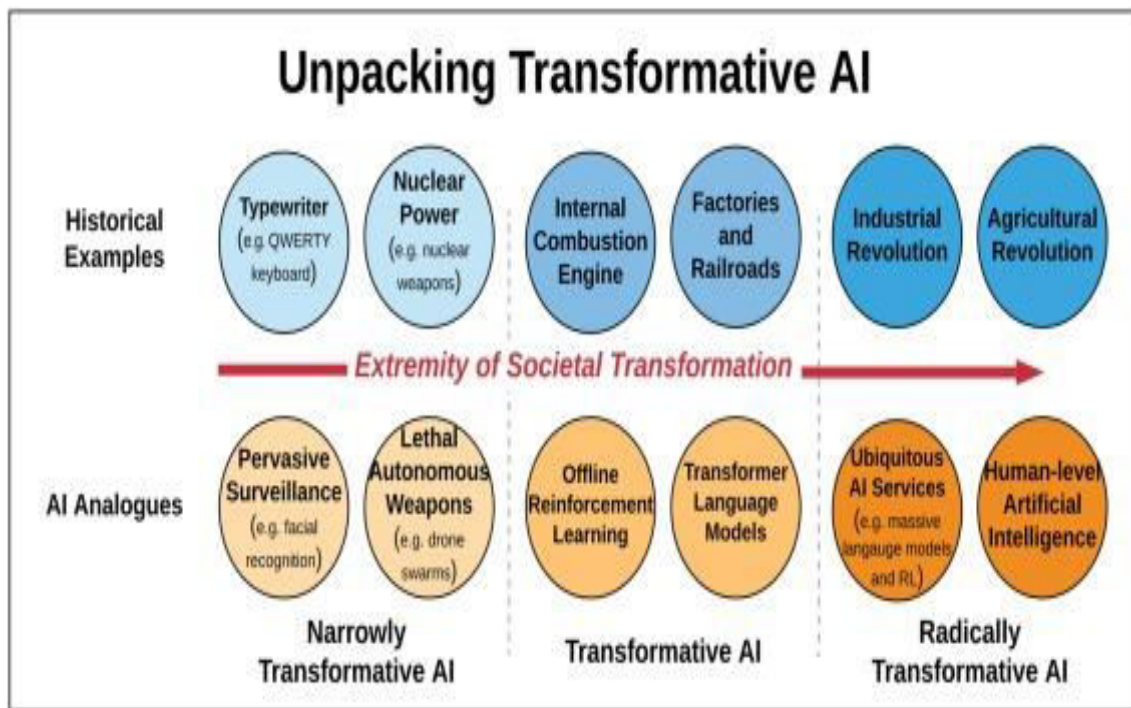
Unpacking Transformative AI

Historical Examples

Typewriter (e.g. QWERTY keyboard)

Nuclear Power (e.g. nuclear weapons)

Internal Combustion Engine

Factories and Railroads

Industrial Revolution

Agricultural Revolution

Extremity of Societal Transformation

AI Analogues

Pervasive Surveillance (e.g. facial recognition)

Lethal Autonomous Weapons (e.g. drone swarms)

Offline Reinforcement Learning

Transformer Language Models

Ubiquitous AI Services (e.g. massive langauge models and RL)

Human-level Artificial Intelligence

Narrowly Transformative AI

Transformative AI

Radically Transformative AI